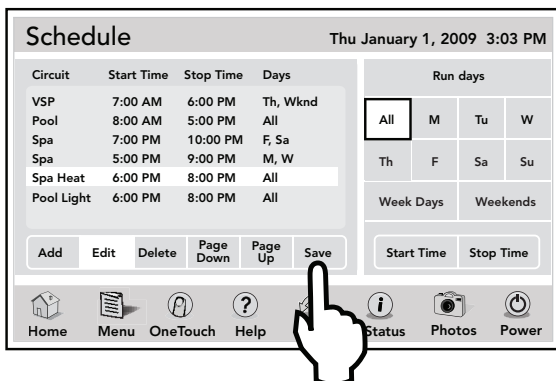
Schedule

Thu January 1, 2009 3:03 PM

| Circuit | Start Time | Stop Time | Days |
|---|---|---|---|
| VSP | 7:00 AM | 6:00 PM | Th, Wknd |
| Pool | 8:00 AM | 5:00 PM | All |
| Spa | 7:00 PM | 10:00 PM | F, Sa |
| Spa | 5:00 PM | 9:00 PM | M, W |
| Spa Heat | 6:00 PM | 8:00 PM | All |
| Pool Light | 6:00 PM | 8:00 PM | All |

Add Edit Delete Page Down Page Up Save

Run days

| All | M | Tu | W |
|---|---|---|---|
| Th | F | Sa | Su |

Week Days Weekends

Start Time Stop Time

Home Menu OneTouch Help Status Photos Power